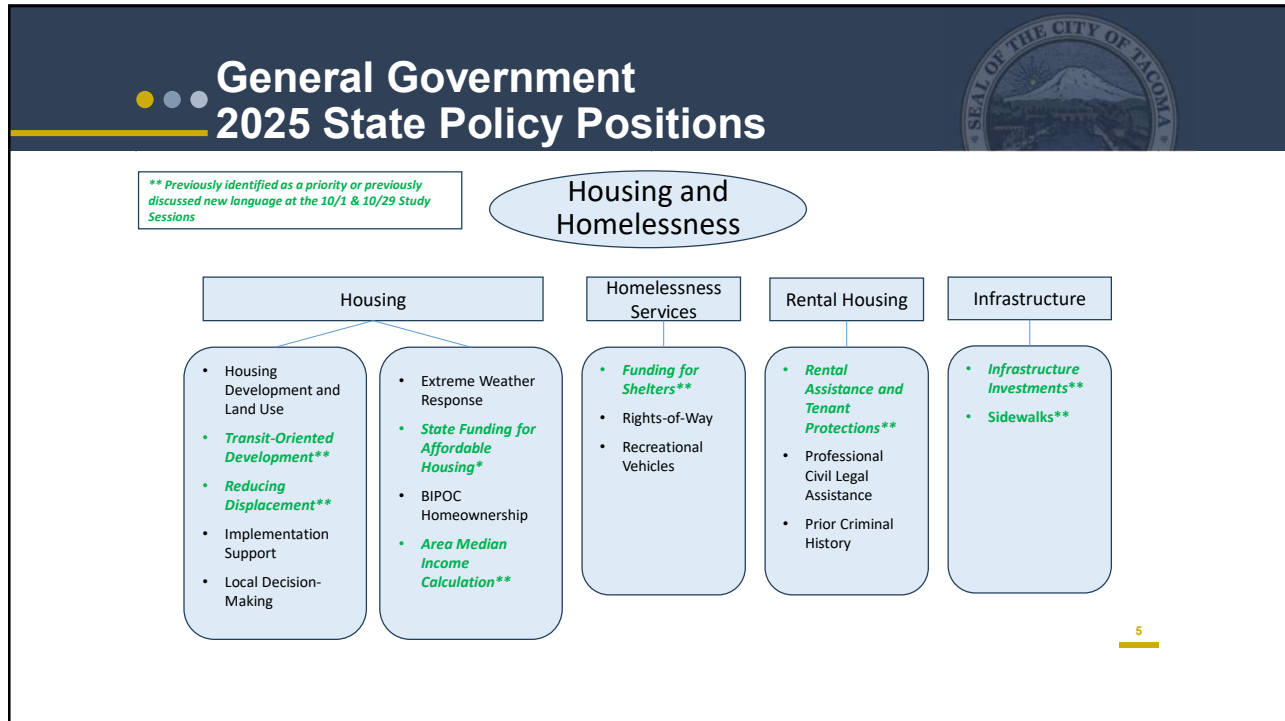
General Government
2025 State Policy Positions

SEAL OF THE CITY OF TACOMA

** Previously identified as a priority or previously discussed new language at the 10/1 & 10/29 Study Sessions

Housing and Homelessness

Housing

- Housing Development and Land Use
- Transit-Oriented Development**
- Reducing Displacement**
- Implementation Support
- Local Decision-Making

- Extreme Weather Response
- State Funding for Affordable Housing*
- BIPOC Homeownership
- Area Median Income Calculation**

Homelessness Services

- Funding for Shelters**
- Rights-of-Way
- Recreational Vehicles

Rental Housing

- Rental Assistance and Tenant Protections**
- Professional Civil Legal Assistance
- Prior Criminal History

Infrastructure

- Infrastructure Investments**
- Sidewalks**

5